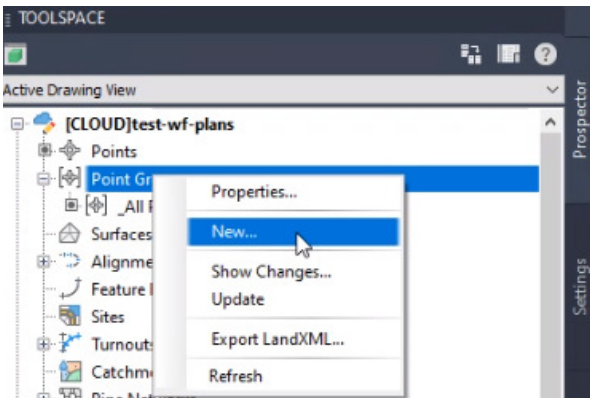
TOOLSPACE

Active Drawing View

[CLOUD]test-wf-plans
Points
Point Gr
_All F
Surfaces
Alignme
Feature l
Sites
Turnouts
Catchm

Properties...
New...
Show Changes...
Update
Export LandXML...
Refresh

Prospector
Settings